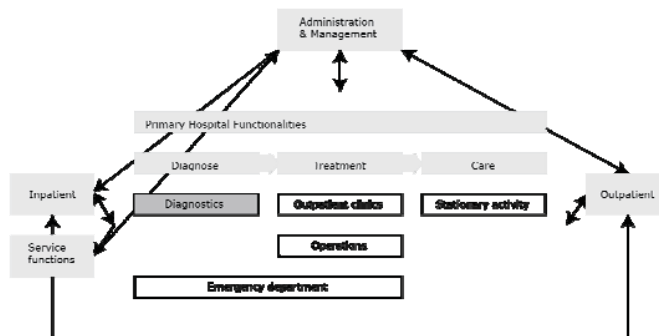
Administration & Management

Primary Hospital Functionalities

Diagnose

Treatment

Care

Inpatient

Diagnostics

Outpatient clinics

Stationary activity

Outpatient

Service functions

Operations

Emergency department